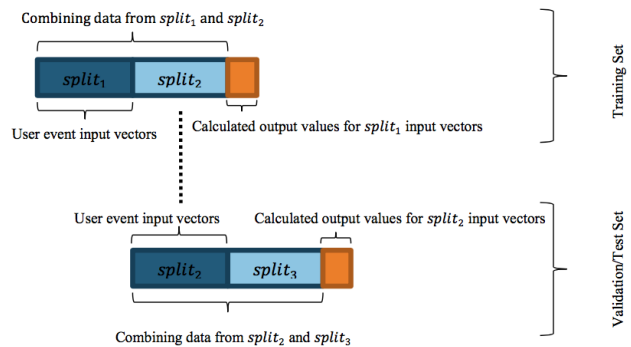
Combining data from $split_1$ and $split_2$

$split_1$ $split_2$

User event input vectors

Calculated output values for $split_1$ input vectors

Training Set

User event input vectors

Calculated output values for $split_2$ input vectors

$split_2$ $split_3$

Combining data from $split_2$ and $split_3$

Validation/Test Set